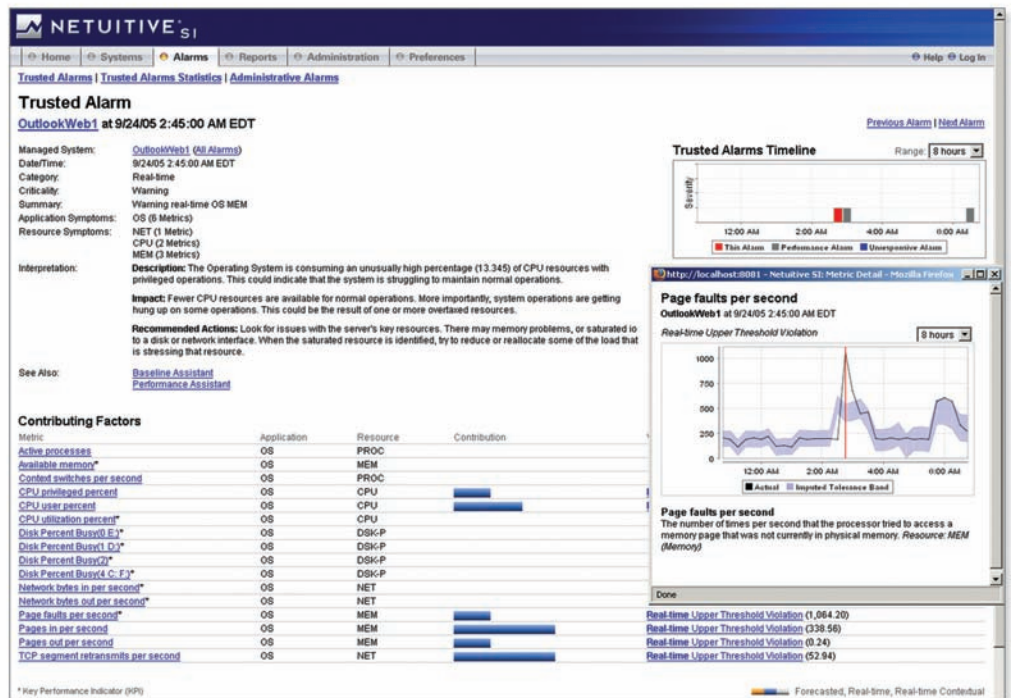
NETUITIVE SI

Home | Systems | Alarms | Reports | Administration | Preferences

Help | Log In

Trusted Alarms | Trusted Alarms Statistics | Administrative Alarms

Trusted Alarm

OutlookWeb1 at 9/24/05 2:45:00 AM EDT

Previous Alarm | Next Alarm

Managed System: OutlookWeb1 (All Alarms)
Date/Time: 9/24/05 2:45:00 AM EDT
Category: Real-time
Criticality: Warning
Summary: Warning real-time OS MEM
Application Symptoms: OS (6 Metrics)
Resource Symptoms: NET (1 Metric)
CPU (2 Metrics)
MEM (3 Metrics)
Interpretation: Description: The Operating System is consuming an unusually high percentage (13.345) of CPU resources with privileged operations. This could indicate that the system is struggling to maintain normal operations.

Impact: Fewer CPU resources are available for normal operations. More importantly, system operations are getting hung up on some operations. This could be the result of one or more overtaxed resources.

Recommended Actions: Look for issues with the server's key resources. There may memory problems, or saturated io to a disk or network interface. When the saturated resource is identified, try to reduce or reallocate some of the load that is stressing that resource.

See Also: Baseline Assistant
Performance Assistant

Trusted Alarms Timeline

Range: 8 hours

Severity

12:00 AM 2:00 AM 4:00 AM 6:00 AM

This Alarm | Performance Alarm | Unresponsive Alarm

http://localhost:8081 - Netuitive SI: Metric Detail - Mozilla Firefox

Page faults per second
OutlookWeb1 at 9/24/05 2:45:00 AM EDT

Real-time Upper Threshold Violation

8 hours

1000
750
500
250
0

12:00 AM 2:00 AM 4:00 AM 6:00 AM

Actual | Imputed Tolerance Band

Page faults per second
The number of times per second that the processor tried to access a memory page that was not currently in physical memory. Resource: MEM (Memory)

Done

Contributing Factors

| Metric | Application | Resource | Contribution | |
|---|---|---|---|---|
| Active processes | OS | PROC | | |
| Available memory* | OS | MEM | | |
| Context switches per second | OS | PROC | | |
| CPU privileged percent | OS | CPU | | |
| CPU user percent | OS | CPU | | |
| CPU utilization percent* | OS | CPU | | |
| Disk Percent Busy(0 E:)* | OS | DSK-P | | |
| Disk Percent Busy(1 D:)* | OS | DSK-P | | |
| Disk Percent Busy(2)* | OS | DSK-P | | |
| Disk Percent Busy(4 C: F:)* | OS | DSK-P | | |
| Network bytes in per second* | OS | NET | | |
| Network bytes out per second* | OS | NET | | |
| Page faults per second* | OS | MEM | | Real-time Upper Threshold Violation (1,064.20) |
| Pages in per second | OS | MEM | | Real-time Upper Threshold Violation (338.56) |
| Pages out per second | OS | MEM | | Real-time Upper Threshold Violation (0.24) |
| TCP segment retransmits per second | OS | NET | | Real-time Upper Threshold Violation (52.94) |

* Key Performance Indicator (KPI)

Forecasted, Real-time, Real-time Contextual